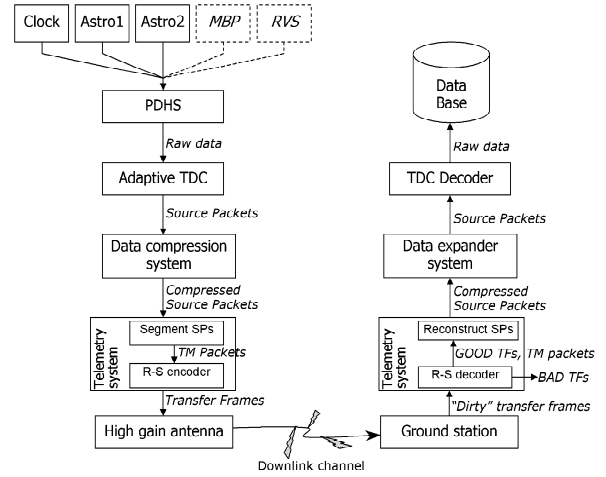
Clock

Astro1

Astro2

MBP

RVS

PDHS

Raw data

Adaptive TDC

Source Packets

Data compression system

Compressed Source Packets

Telemetry system

Segment SPs

TM Packets

R-S encoder

Transfer Frames

High gain antenna

Downlink channel

Data Base

Raw data

TDC Decoder

Source Packets

Data expander system

Compressed Source Packets

Telemetry system

Reconstruct SPs

GOOD TFs, TM packets

R-S decoder

BAD TFs

"Dirty" transfer frames

Ground station